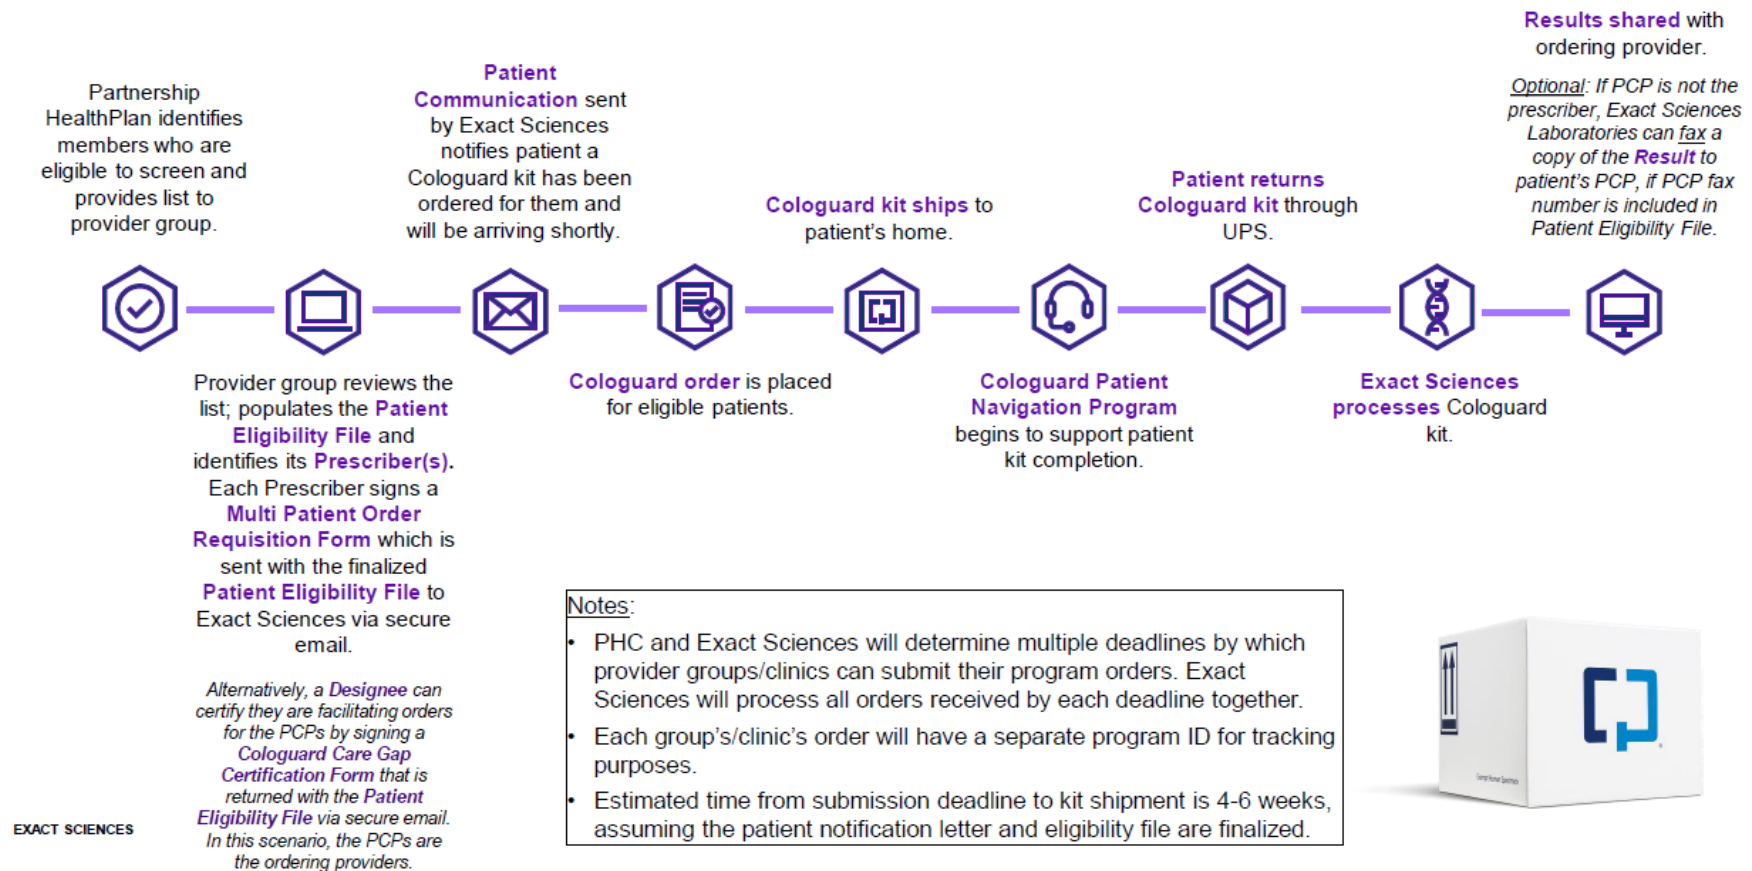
Partnership HealthPlan identifies members who are eligible to screen and provides list to provider group.

Provider group reviews the list; populates the Patient Eligibility File and identifies its Prescriber(s). Each Prescriber signs a Multi Patient Order Requisition Form which is sent with the finalized Patient Eligibility File to Exact Sciences via secure email.

Alternatively, a Designee can certify they are facilitating orders for the PCPs by signing a Cologuard Care Gap Certification Form that is returned with the Patient Eligibility File via secure email. In this scenario, the PCPs are the ordering providers.

Patient Communication sent by Exact Sciences notifies patient a Cologuard kit has been ordered for them and will be arriving shortly.

Cologuard order is placed for eligible patients.

Cologuard kit ships to patient's home.

Cologuard Patient Navigation Program begins to support patient kit completion.

Patient returns Cologuard kit through UPS.

Exact Sciences processes Cologuard kit.

Results shared with ordering provider.

Optional: If PCP is not the prescriber, Exact Sciences Laboratories can fax a copy of the Result to patient's PCP, if PCP fax number is included in Patient Eligibility File.

Notes:
- PHC and Exact Sciences will determine multiple deadlines by which provider groups/clinics can submit their program orders. Exact Sciences will process all orders received by each deadline together.
- Each group's/clinic's order will have a separate program ID for tracking purposes.
- Estimated time from submission deadline to kit shipment is 4-6 weeks, assuming the patient notification letter and eligibility file are finalized.

EXACT SCIENCES